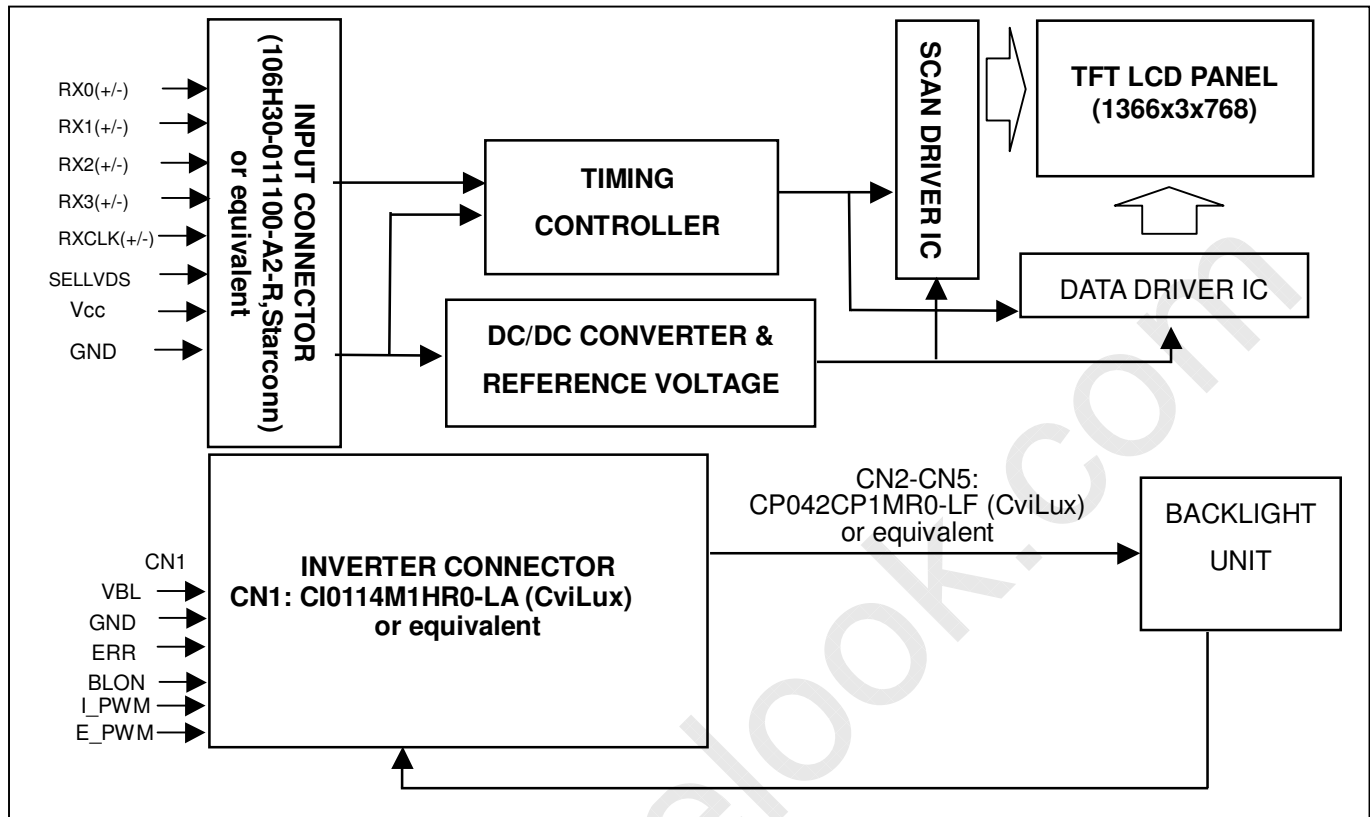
RX0(+/-)
RX1(+/-)
RX2(+/-)
RX3(+/-)
RXCLK(+/-)
SELLVDS
Vcc
GND

INPUT CONNECTOR (106H30-011100-A2-R,Starconn) or equivalent

TIMING CONTROLLER

DC/DC CONVERTER & REFERENCE VOLTAGE

SCAN DRIVER IC

TFT LCD PANEL (1366x3x768)

DATA DRIVER IC

CN1
VBL
GND
ERR
BLON
I_PWM
E_PWM

INVERTER CONNECTOR
CN1: CI0114M1HR0-LA (CviLux)
or equivalent

CN2-CN5:
CP042CP1MR0-LF (CviLux)
or equivalent

BACKLIGHT UNIT